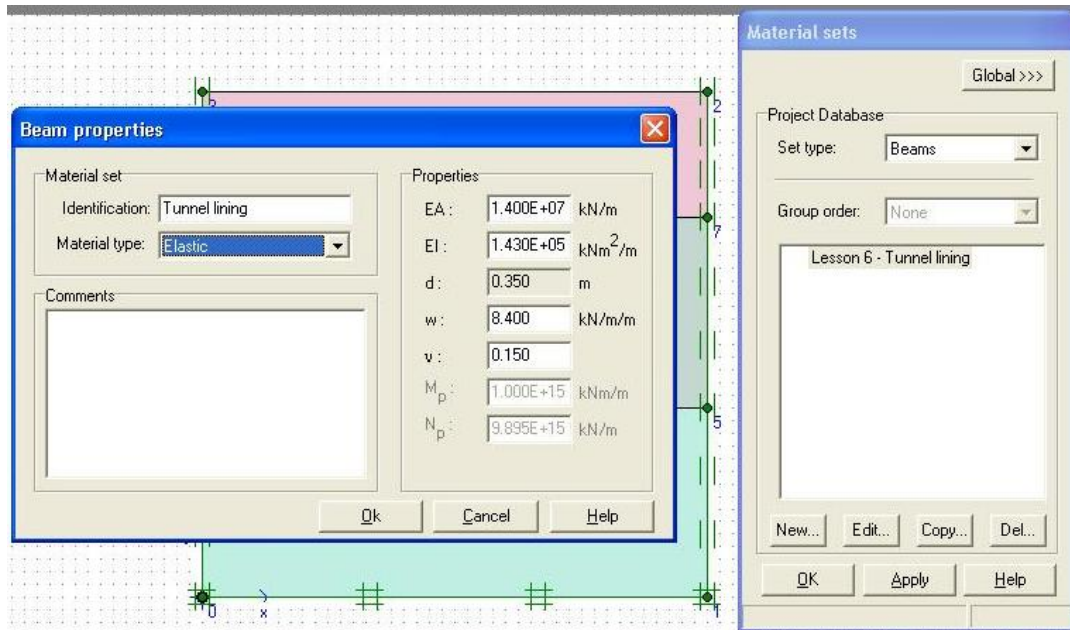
Beam properties

Material set
Identification: Tunnel lining
Material type: Elastic

Comments

Properties
EA : 1.400E+07 kN/m
EI : 1.430E+05 $kNm^2/m$
d : 0.350 m
w : 8.400 kN/m/m
ν : 0.150
$M_p$ : 1.000E+15 kNm/m
$N_p$ : 9.895E+15 kN/m

Ok Cancel Help

Material sets

Global >>>

Project Database
Set type: Beams
Group order: None

Lesson 6 - Tunnel lining

New... Edit... Copy... Del...

OK Apply Help

2
7
5
0
x
1